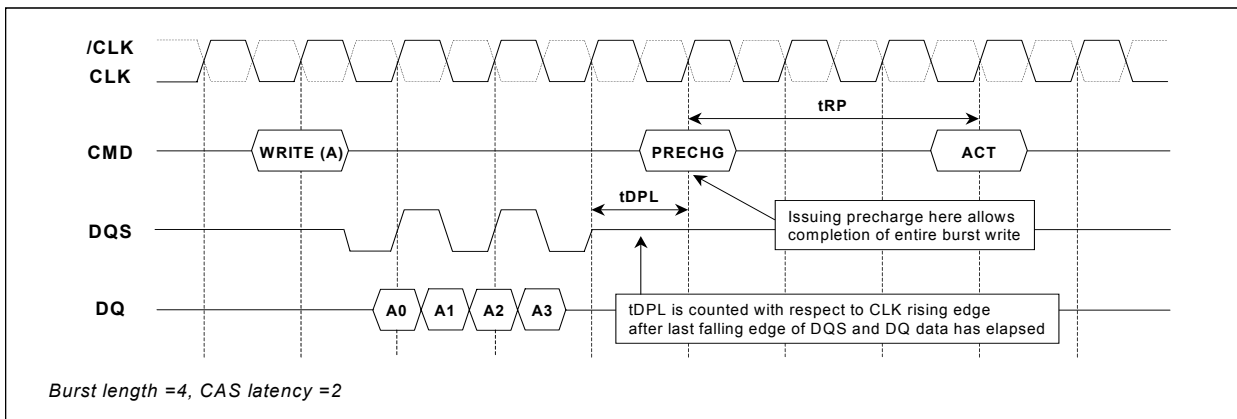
/CLK
CLK

tRP

CMD
WRITE (A)
PRECHG
ACT

tDPL

DQS

Issuing precharge here allows completion of entire burst write

DQ
A0
A1
A2
A3

tDPL is counted with respect to CLK rising edge after last falling edge of DQS and DQ data has elapsed

Burst length =4, CAS latency =2